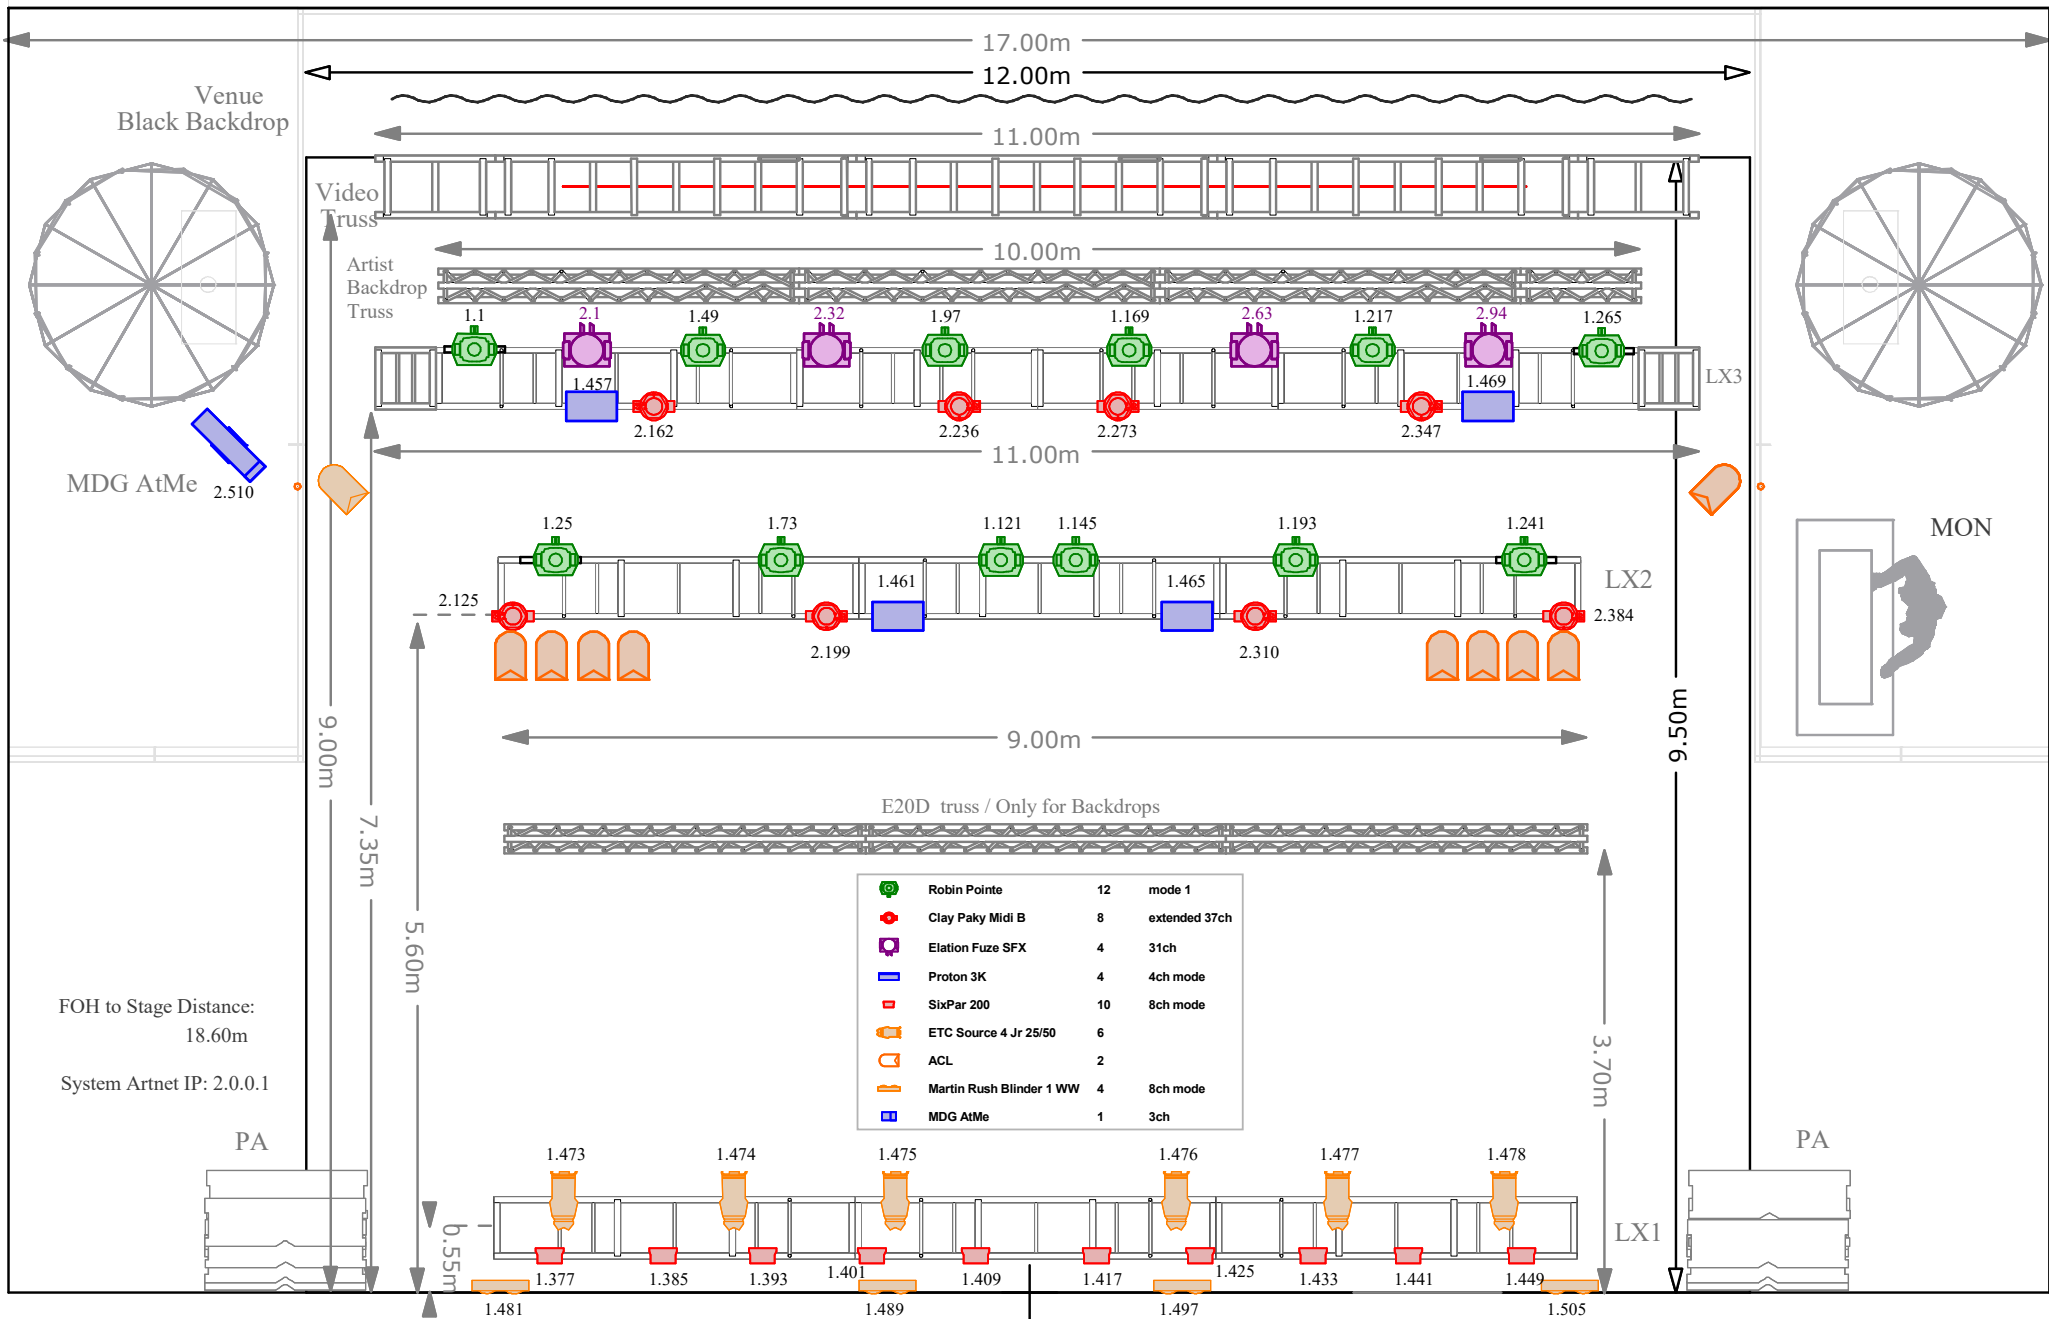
17.00m
12.00m
11.00m
Venue Black Backdrop
Video Truss
10.00m
Artist Backdrop Truss
1.1 2.1 1.49 2.32 1.97 1.169 2.63 1.217 2.94 1.265
1.457 1.469
LX3
2.162 2.236 2.273 2.347
MDG AtMe 2.510
11.00m
1.25 1.73 1.121 1.145 1.193 1.241
MON
1.461 1.465
LX2
2.125 2.384
2.199 2.310
9.00m
9.50m
9.00m
7.35m
E20D truss / Only for Backdrops
| | Robin Pointe | 12 | mode 1 |
|---|---|---|---|
| | Clay Paky Midi B | 8 | extended 37ch |
| | Elation Fuze SFX | 4 | 31ch |
| | Proton 3K | 4 | 4ch mode |
| | SixPar 200 | 10 | 8ch mode |
| | ETC Source 4 Jr 25/50 | 6 | |
| | ACL | 2 | |
| | Martin Rush Blinder 1 WW | 4 | 8ch mode |
| | MDG AtMe | 1 | 3ch |
5.60m
3.70m
FOH to Stage Distance: 18.60m
System Artnet IP: 2.0.0.1
PA
PA
1.473 1.474 1.475 1.476 1.477 1.478
LX1
0.55m
1.377 1.385 1.393 1.401 1.409 1.417 1.425 1.433 1.441 1.449
1.481 1.489 1.497 1.505